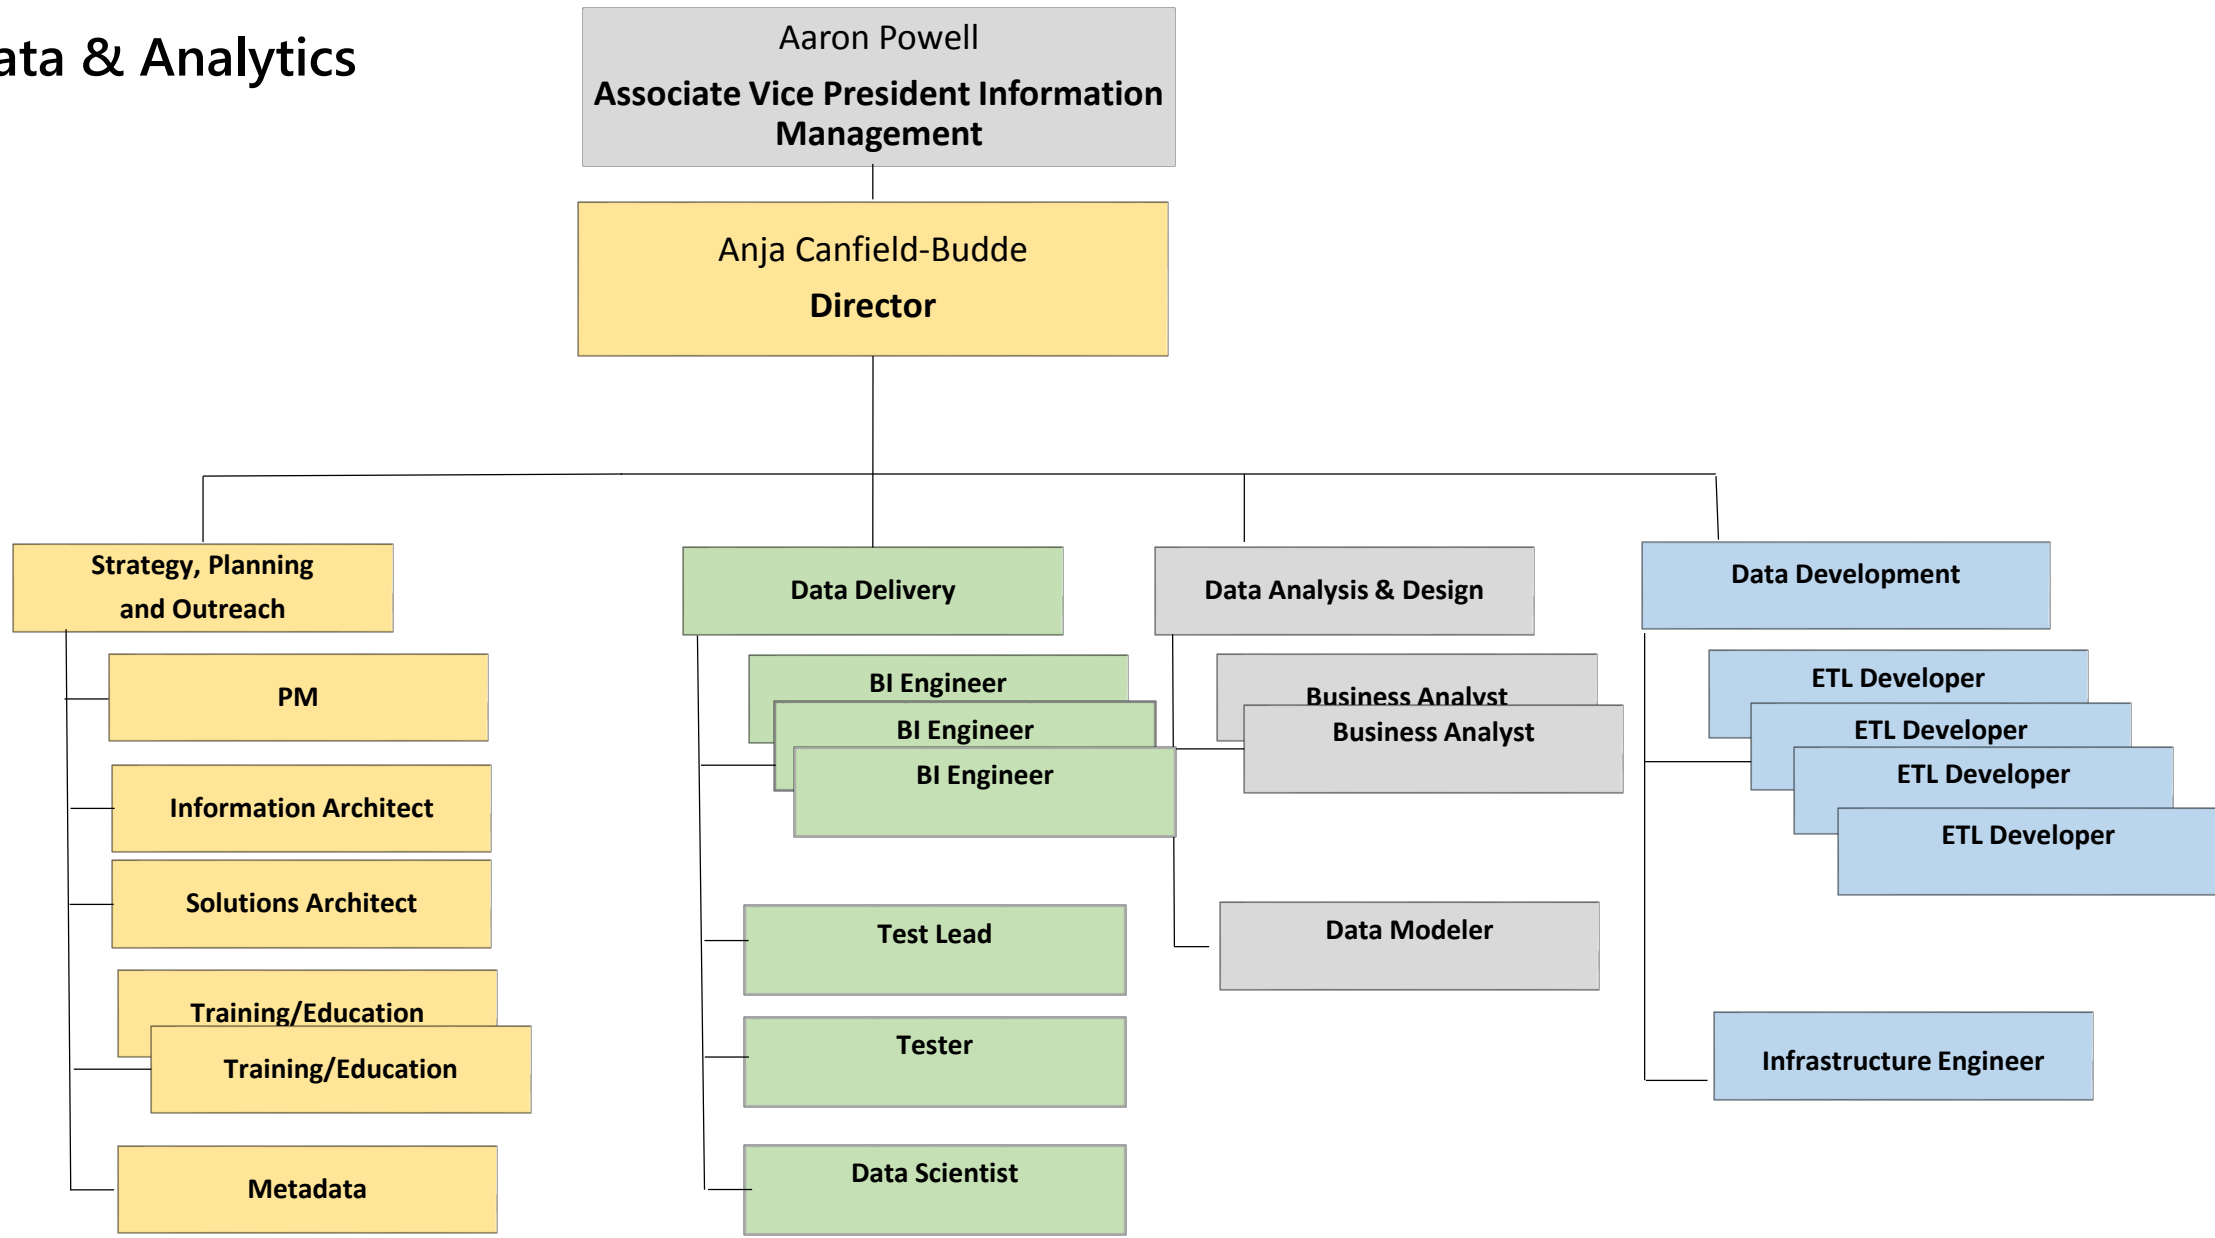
ata & Analytics

Aaron Powell
Associate Vice President Information Management

Anja Canfield-Budde
Director

Strategy, Planning and Outreach

PM

Information Architect

Solutions Architect

Training/Education

Training/Education

Metadata

Data Delivery

BI Engineer

BI Engineer

BI Engineer

Test Lead

Tester

Data Scientist

Data Analysis & Design

Business Analyst

Business Analyst

Data Modeler

Data Development

ETL Developer

ETL Developer

ETL Developer

ETL Developer

Infrastructure Engineer